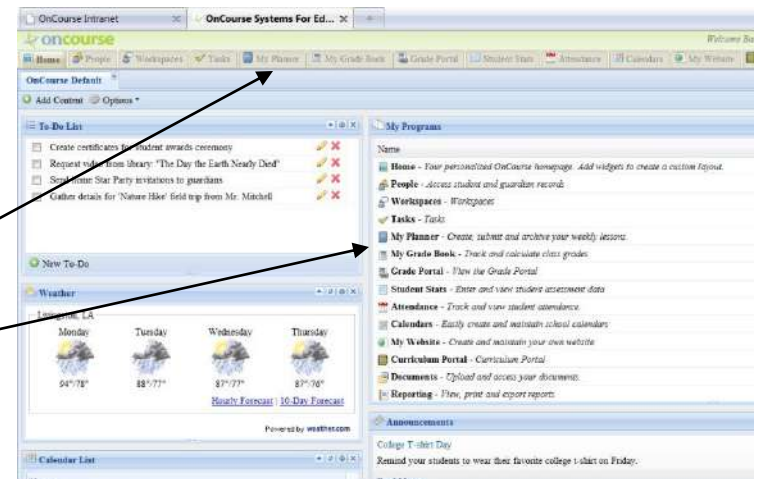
OnCourse Intranet
OnCourse Systems For Ed...
oncourse
Welcome Ba
Home | People | Workspaces | Tasks | My Planner | My Grade Book | Grade Portal | Student Stats | Attendance | Calendars | My Website
OnCourse Default
Add Content | Options

To-Do List
Create certificates for student awards ceremony
Request video from library: "The Day the Earth Nearly Died"
Send home Star Party invitations to guardians
Gather details for 'Nature Hike' field trip from Mr. Mitchell
New To-Do

Weather
Livingston, LA
| Monday | Tuesday | Wednesday | Thursday |
|---|---|---|---|
| 94°/78° | 88°/77° | 87°/77° | 87°/76° |
Hourly Forecast | 10-Day Forecast
Powered by weather.com

Calendar List

My Programs
Name
Home - Your personalized OnCourse homepage. Add widgets to create a custom layout.
People - Access student and guardian records
Workspaces - Workspaces
Tasks - Tasks
My Planner - Create, submit and archive your weekly lessons.
My Grade Book - Track and calculate class grades.
Grade Portal - View the Grade Portal
Student Stats - Enter and view student assessment data
Attendance - Track and view student attendance.
Calendars - Easily create and maintain school calendars
My Website - Create and maintain your own website
Curriculum Portal - Curriculum Portal
Documents - Upload and access your documents.
Reporting - View, print and export reports.

Announcements
College T-shirt Day
Remind your students to wear their favorite college t-shirt on Friday.